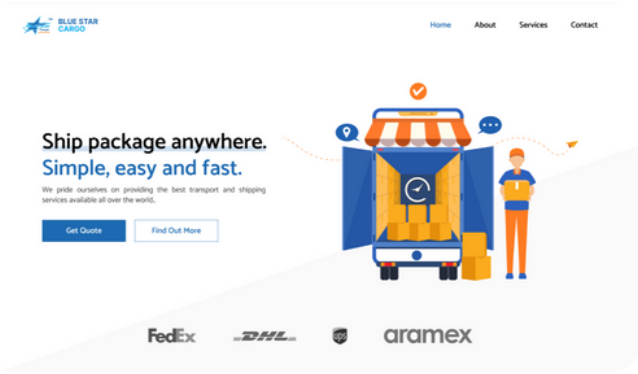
BLUE STAR CARGO

Home About Services Contact

Ship package anywhere.
Simple, easy and fast.

We pride ourselves on providing the best transport and shipping services available all over the world.

Get Quote Find Out More

FedEx DHL ups aramex